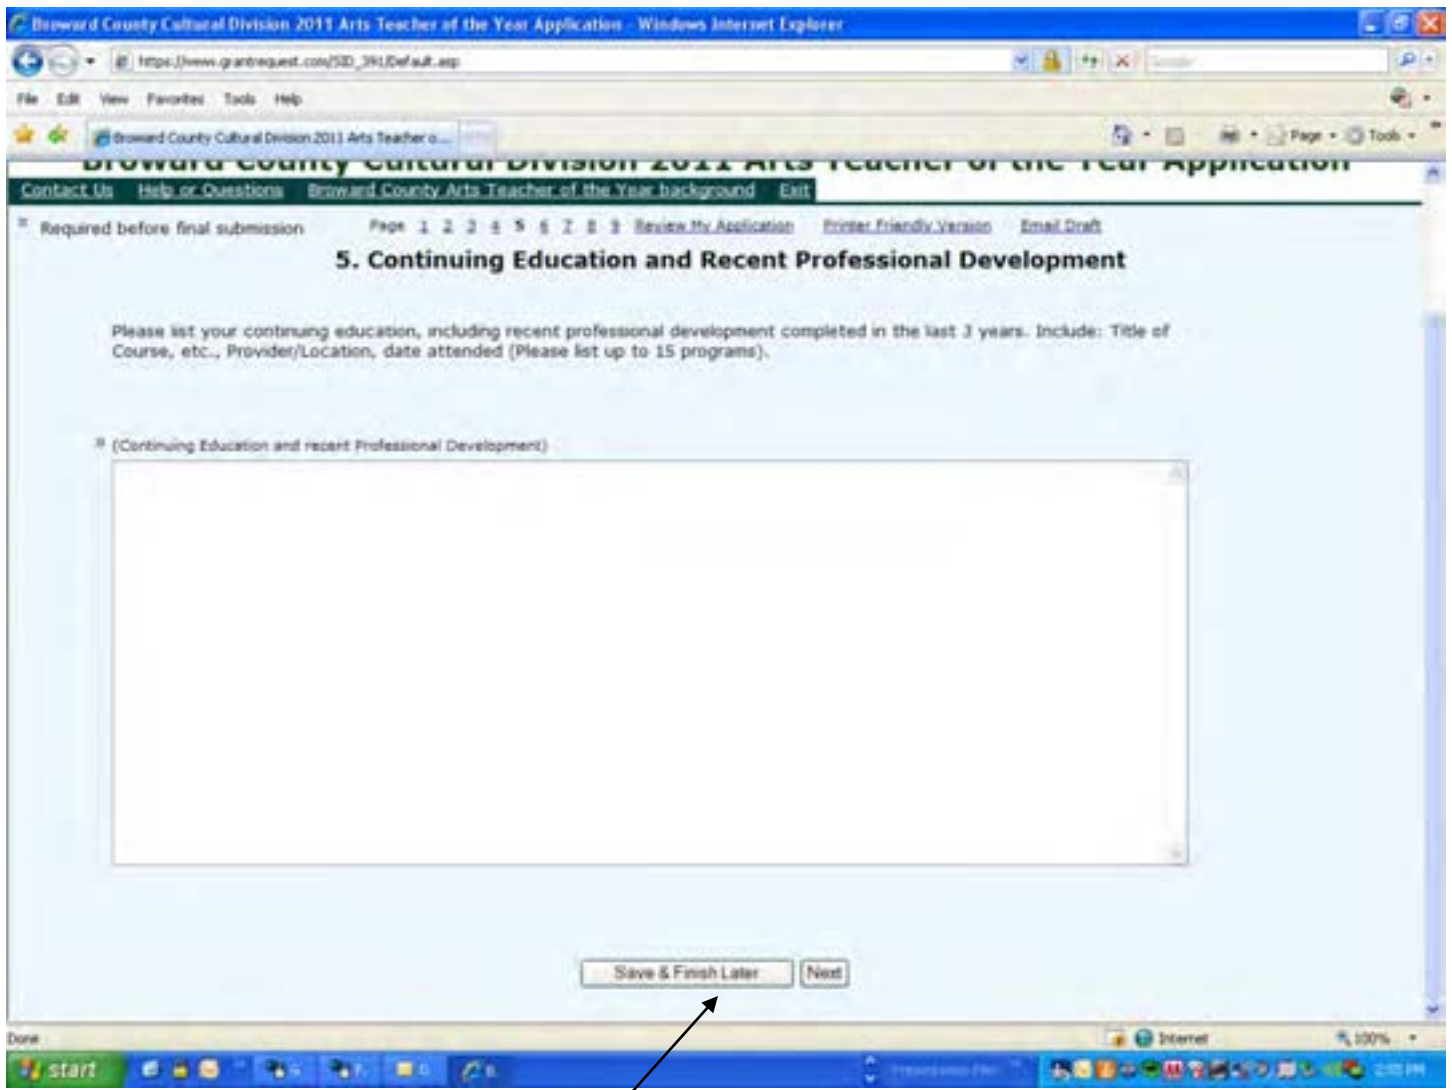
Broward County Cultural Division 2011 Arts Teacher of the Year Application - Windows Internet Explorer

https://www.grantrequest.com/SID_391/Default.asp

File Edit View Favorites Tools Help

Broward County Cultural Division 2011 Arts Teacher o...

Page • Tools •

Broward County Cultural Division 2011 Arts Teacher of the Year Application

Contact Us Help or Questions Broward County Arts Teacher of the Year background Exit

* Required before final submission

Page 1 2 3 4 5 6 7 8 9 Review My Application Printer Friendly Version Email Draft

5. Continuing Education and Recent Professional Development

Please list your continuing education, including recent professional development completed in the last 3 years. Include: Title of Course, etc., Provider/Location, date attended (Please list up to 15 programs).

* (Continuing Education and recent Professional Development)

Save & Finish Later Next

Done

Internet

100%

start

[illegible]